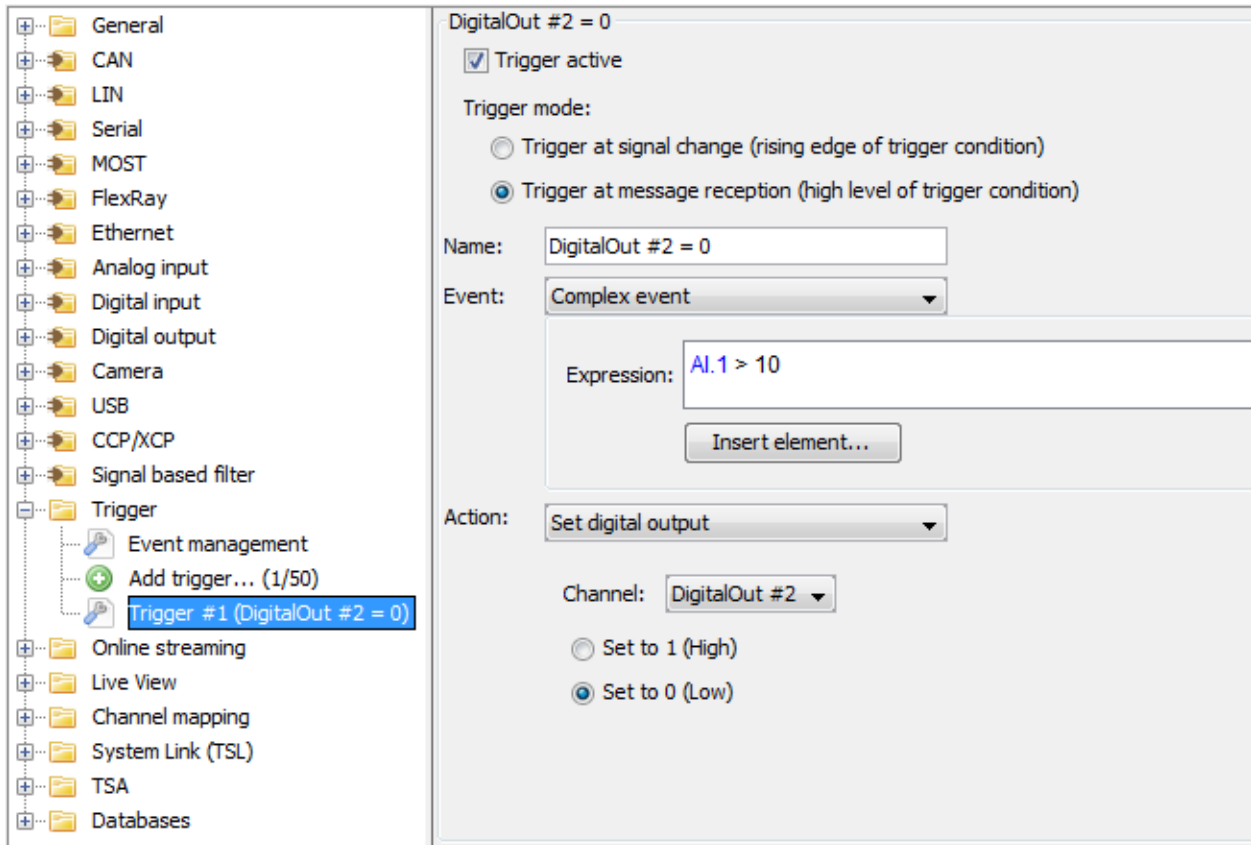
General
CAN
LIN
Serial
MOST
FlexRay
Ethernet
Analog input
Digital input
Digital output
Camera
USB
CCP/XCP
Signal based filter
Trigger
Event management
Add trigger... (1/50)
Trigger #1 (DigitalOut #2 = 0)
Online streaming
Live View
Channel mapping
System Link (TSL)
TSA
Databases

DigitalOut #2 = 0

Trigger active

Trigger mode:

Trigger at signal change (rising edge of trigger condition)

Trigger at message reception (high level of trigger condition)

Name: DigitalOut #2 = 0

Event: Complex event

Expression: AI.1 > 10

Insert element...

Action: Set digital output

Channel: DigitalOut #2

Set to 1 (High)

Set to 0 (Low)